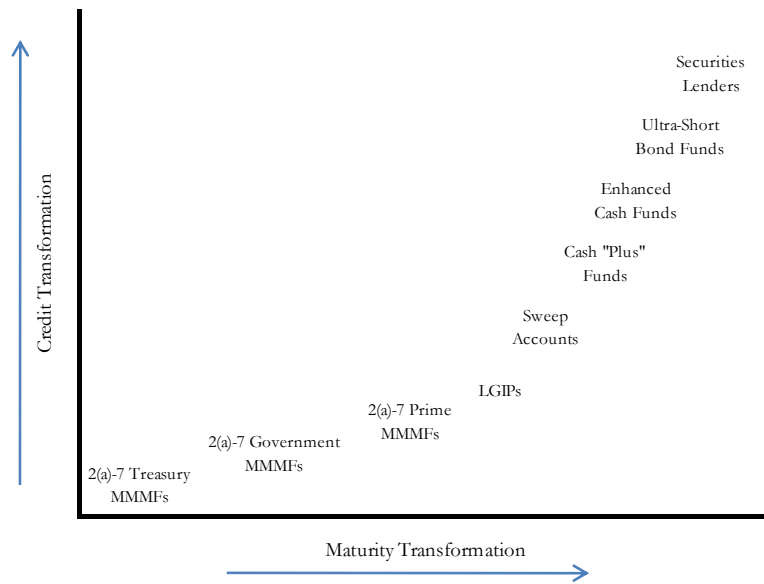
Credit Transformation

Securities Lenders

Ultra-Short Bond Funds

Enhanced Cash Funds

Cash "Plus" Funds

Sweep Accounts

LGIPs

2(a)-7 Prime MMMFs

2(a)-7 Government MMMFs

2(a)-7 Treasury MMMFs

Maturity Transformation